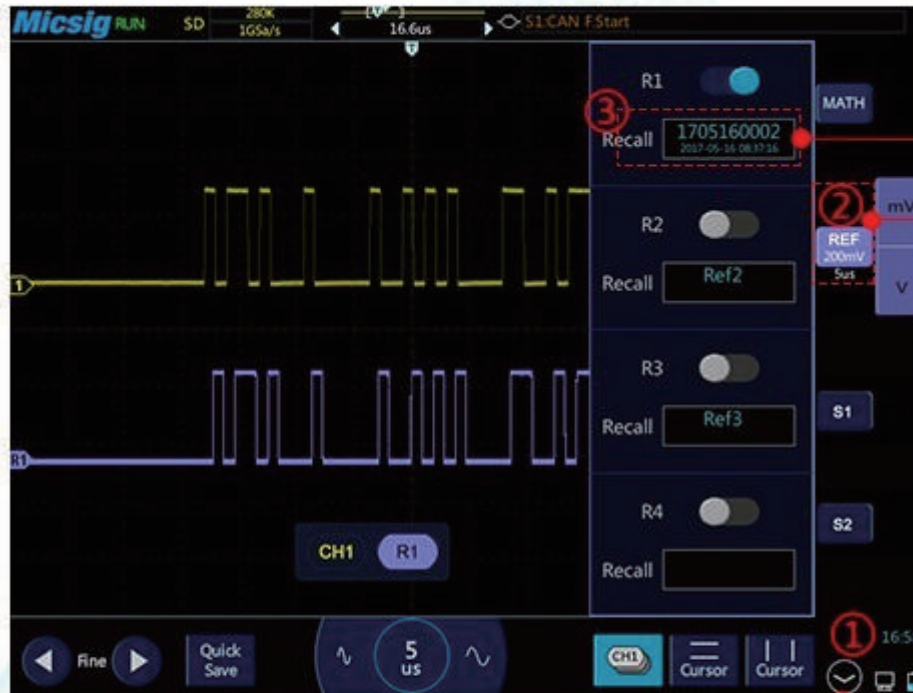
Micsig RUN SD 280K 1GSa/s 16.6us S1:CAN F.Start

R1
③
Recall 1705160002 2017-05-16 08:37:16

MATH

R2
Recall Ref2

②
mV
REF 200mV 5us
V

1
R3
Recall Ref3

S1

R1
R4
Recall

S2

CH1 R1

Fine
Quick Save
5 us
CH1
Cursor
Cursor
①
16:5